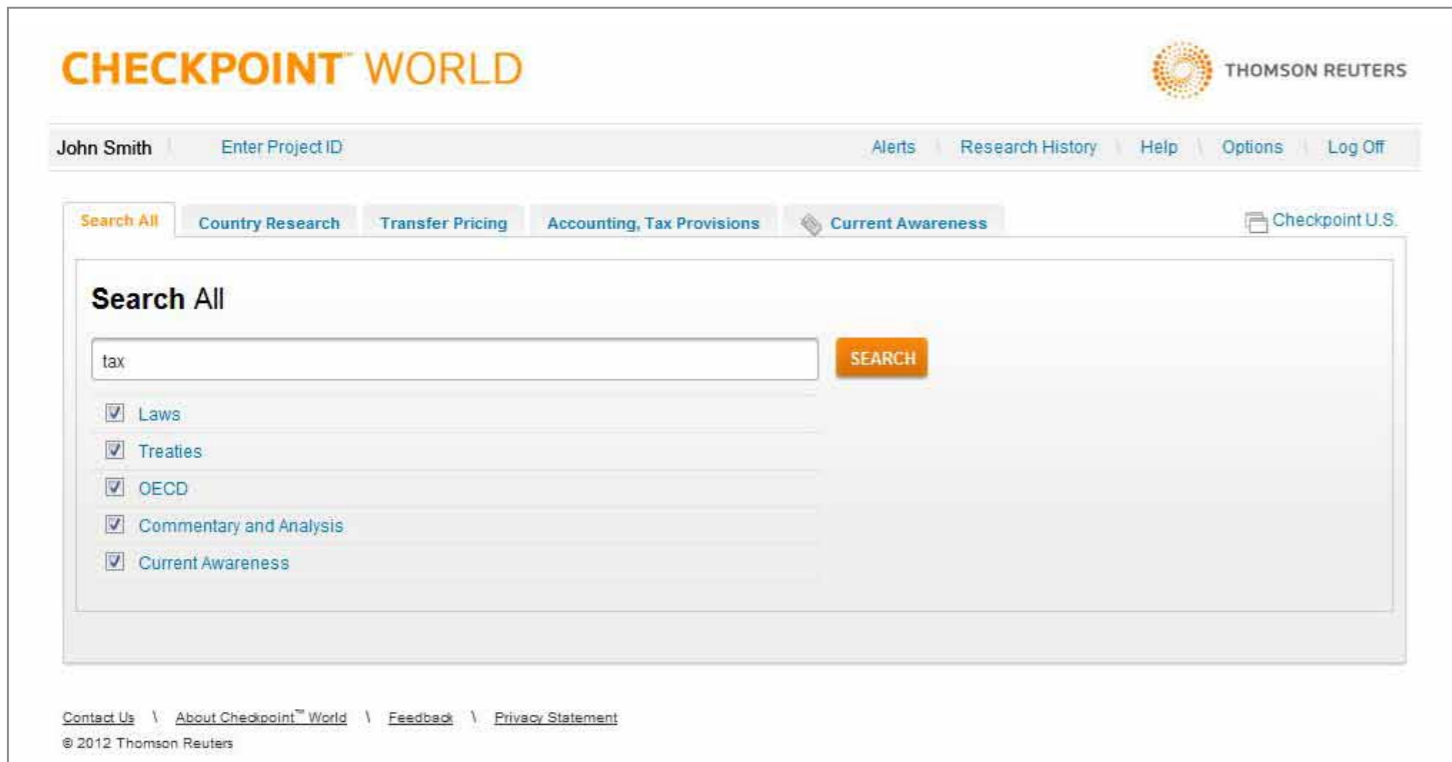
CHECKPOINT™ WORLD

THOMSON REUTERS

John Smith | Enter Project ID

Alerts | Research History | Help | Options | Log Off

Search All | Country Research | Transfer Pricing | Accounting, Tax Provisions | Current Awareness

Checkpoint U.S.

**Search** All

tax

SEARCH

☑ Laws
☑ Treaties
☑ OECD
☑ Commentary and Analysis
☑ Current Awareness

Contact Us \ About Checkpoint™ World \ Feedback \ Privacy Statement

© 2012 Thomson Reuters